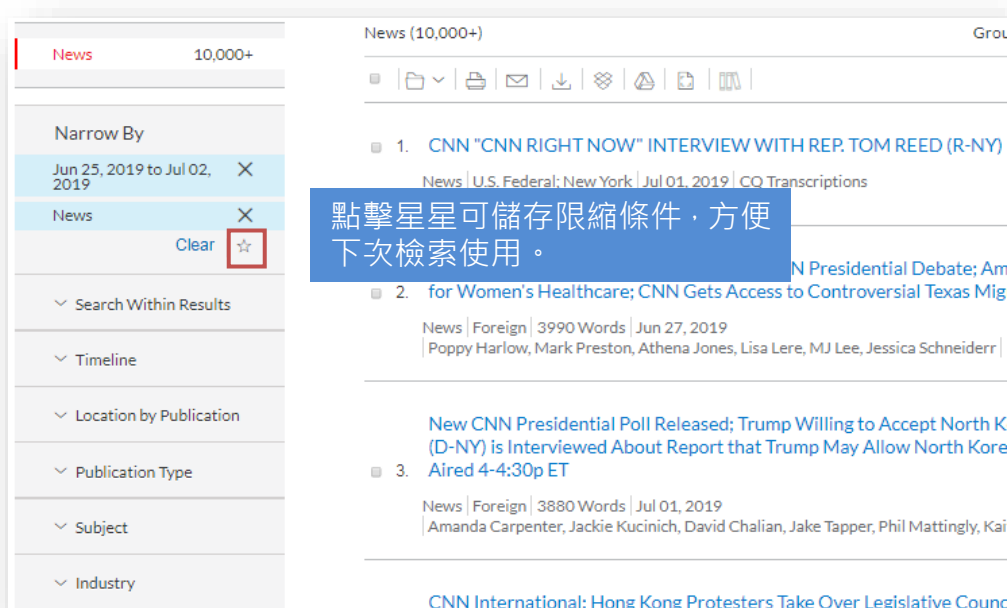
News 10,000+

Narrow By

Jun 25, 2019 to Jul 02, 2019

News

Clear

Search Within Results

Timeline

Location by Publication

Publication Type

Subject

Industry

News (10,000+)

Grou

1. CNN "CNN RIGHT NOW" INTERVIEW WITH REP. TOM REED (R-NY)

News | U.S. Federal; New York | Jul 01, 2019 | CQ Transcriptions

點擊星星可儲存限縮條件，方便下次檢索使用。

2. N Presidential Debate; Am for Women's Healthcare; CNN Gets Access to Controversial Texas Mig

News | Foreign | 3990 Words | Jun 27, 2019
Poppy Harlow, Mark Preston, Athena Jones, Lisa Lere, MJ Lee, Jessica Schneiderr

3. New CNN Presidential Poll Released; Trump Willing to Accept North K (D-NY) is Interviewed About Report that Trump May Allow North Kore Aired 4-4:30p ET

News | Foreign | 3880 Words | Jul 01, 2019
Amanda Carpenter, Jackie Kucinich, David Chalian, Jake Tapper, Phil Mattingly, Kai

CNN International: Hong Kong Protesters Take Over Legislative Counc